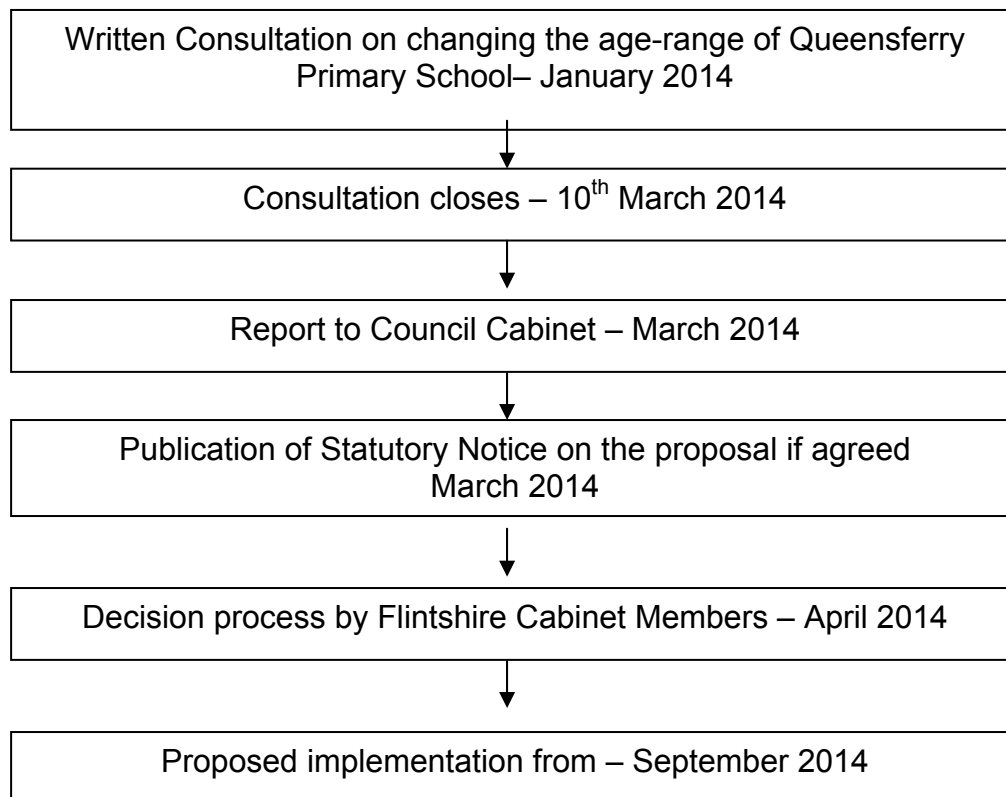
Written Consultation on changing the age-range of Queensferry Primary School– January 2014

Consultation closes – 10$^{th}$ March 2014

Report to Council Cabinet – March 2014

Publication of Statutory Notice on the proposal if agreed March 2014

Decision process by Flintshire Cabinet Members – April 2014

Proposed implementation from – September 2014